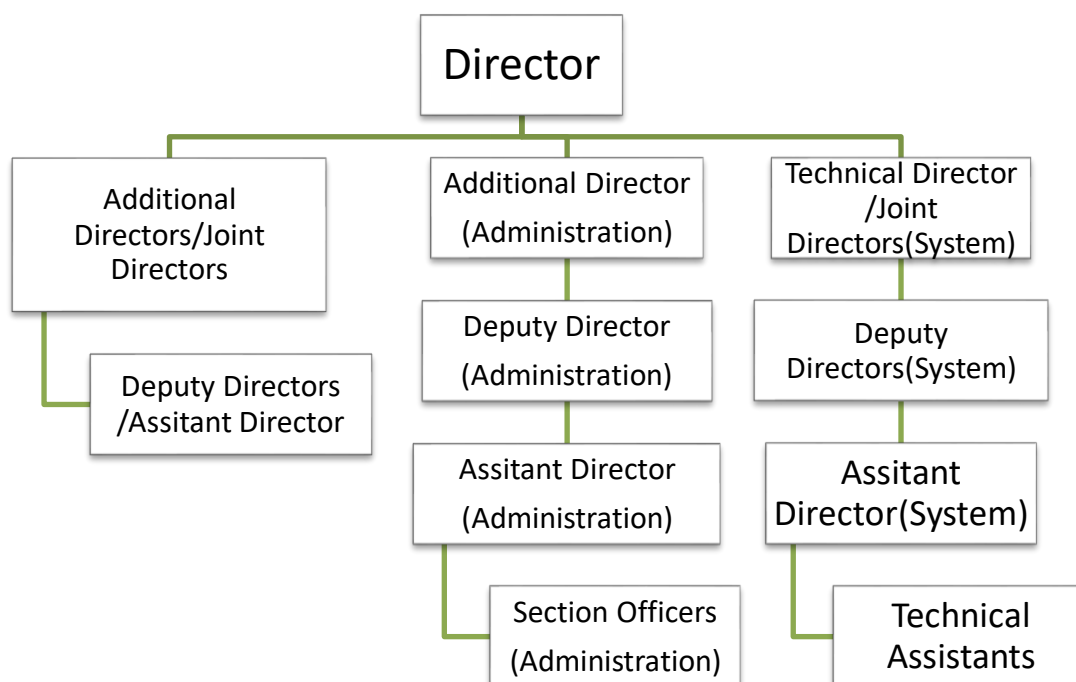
Director

Additional Directors/Joint Directors

Deputy Directors /Assitant Director

Additional Director (Administration)

Deputy Director (Administration)

Assitant Director (Administration)

Section Officers (Administration)

Technical Director /Joint Directors(System)

Deputy Directors(System)

Assitant Director(System)

Technical Assistants